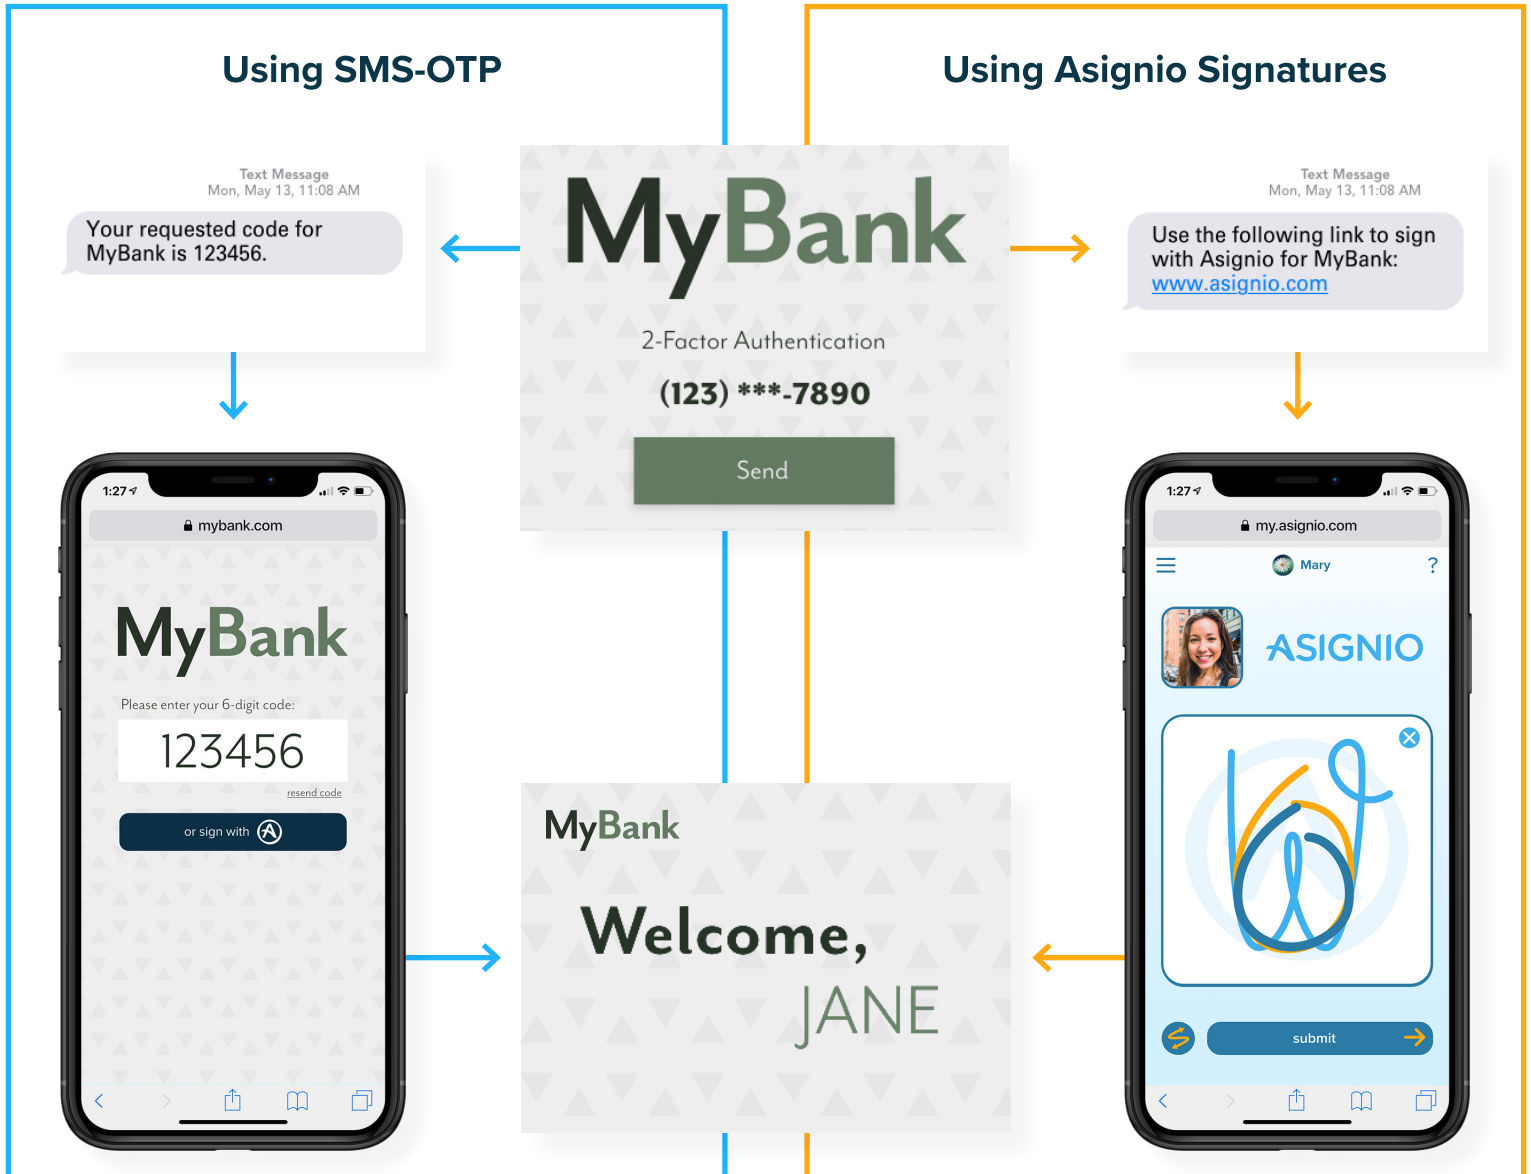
Using SMS-OTP

Using Asignio Signatures

Text Message
Mon, May 13, 11:08 AM

Your requested code for MyBank is 123456.

MyBank

2-Factor Authentication

(123) ***-7890

Send

Text Message
Mon, May 13, 11:08 AM

Use the following link to sign with Asignio for MyBank: www.asignio.com

1:27

mybank.com

MyBank

Please enter your 6-digit code:

123456

resend code

or sign with

MyBank

Welcome,

JANE

1:27

my.asignio.com

Mary

?

ASIGNIO

submit